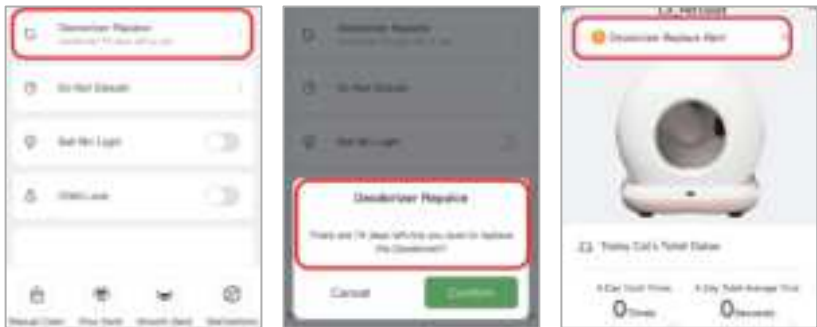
Deodorizer Replace
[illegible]

Do Not Disturb

Ball Nit Light

Child Lock

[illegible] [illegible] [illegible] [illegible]

Deodorizer Replace

Do Not Disturb

Ball Nit Light

Deodorizer Replace

There are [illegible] days left, Are you sure to replace the Deodorizer?

Cancel

Confirm

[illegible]

Deodorizer Replace Alert

Today Cat's Toilet Status

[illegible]

0 Times

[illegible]

0 Seconds